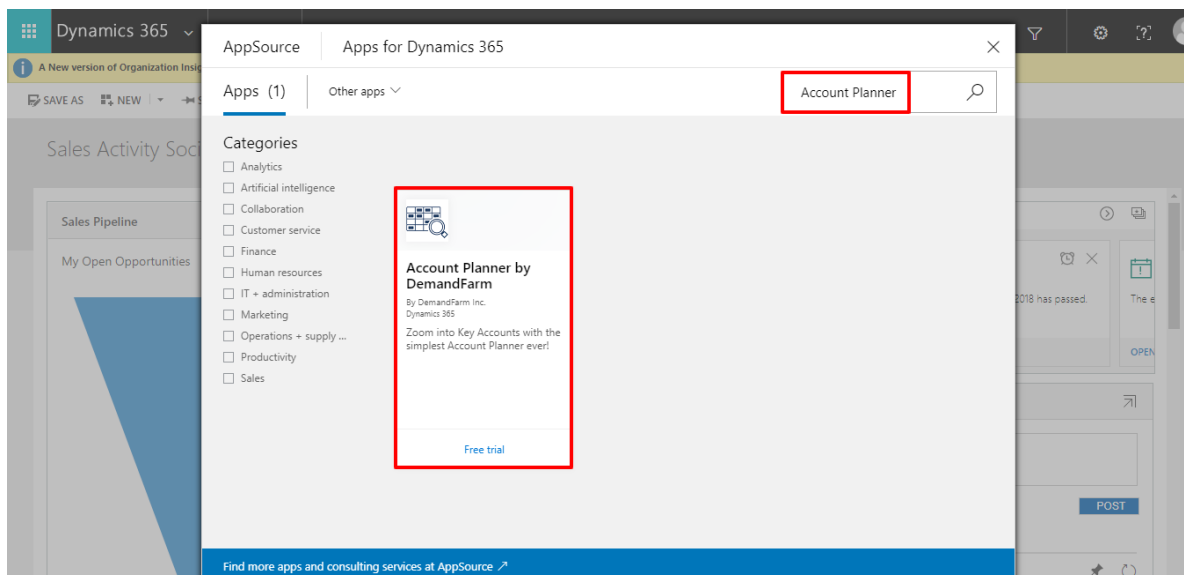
Dynamics 365

A New version of Organization Insig

SAVE AS NEW

Sales Activity Soci

Sales Pipeline

My Open Opportunities

AppSource | Apps for Dynamics 365

Apps (1) | Other apps

Account Planner

Categories

Analytics
Artificial intelligence
Collaboration
Customer service
Finance
Human resources
IT + administration
Marketing
Operations + supply ...
Productivity
Sales

Account Planner by DemandFarm

By DemandFarm Inc.
Dynamics 365

Zoom into Key Accounts with the simplest Account Planner ever!

Free trial

Find more apps and consulting services at AppSource ↗

2018 has passed.

The e

OPEN

POST